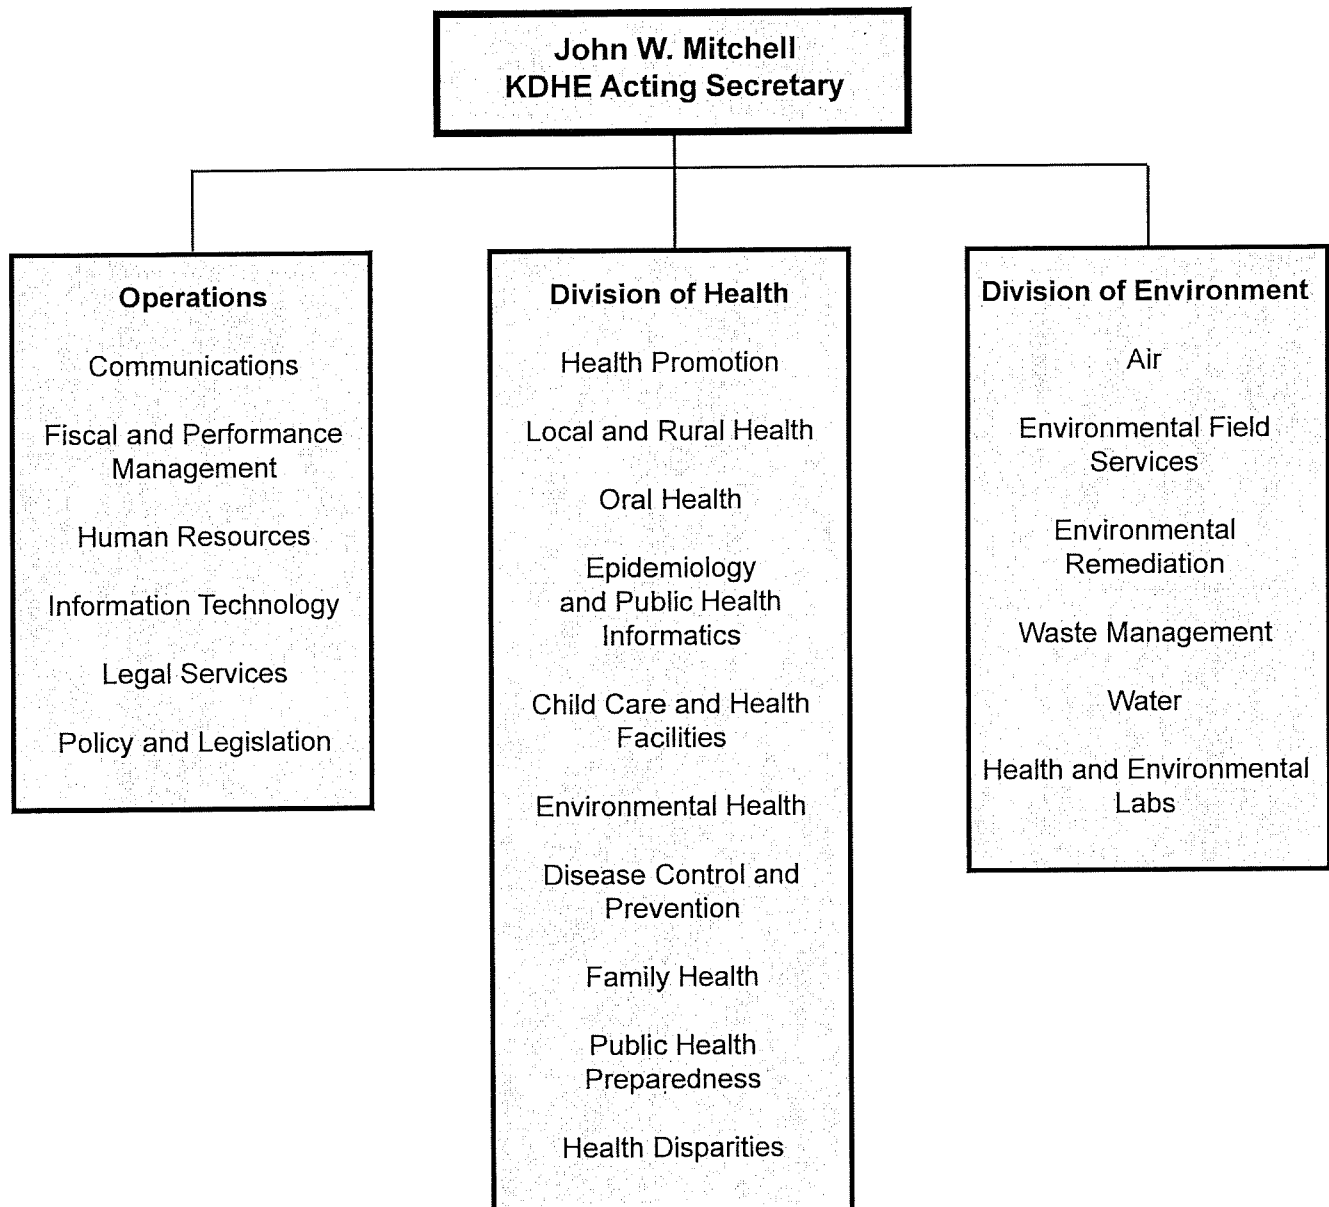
John W. Mitchell
KDHE Acting Secretary

Operations

Communications

Fiscal and Performance Management

Human Resources

Information Technology

Legal Services

Policy and Legislation

Division of Health

Health Promotion

Local and Rural Health

Oral Health

Epidemiology and Public Health Informatics

Child Care and Health Facilities

Environmental Health

Disease Control and Prevention

Family Health

Public Health Preparedness

Health Disparities

Division of Environment

Air

Environmental Field Services

Environmental Remediation

Waste Management

Water

Health and Environmental Labs